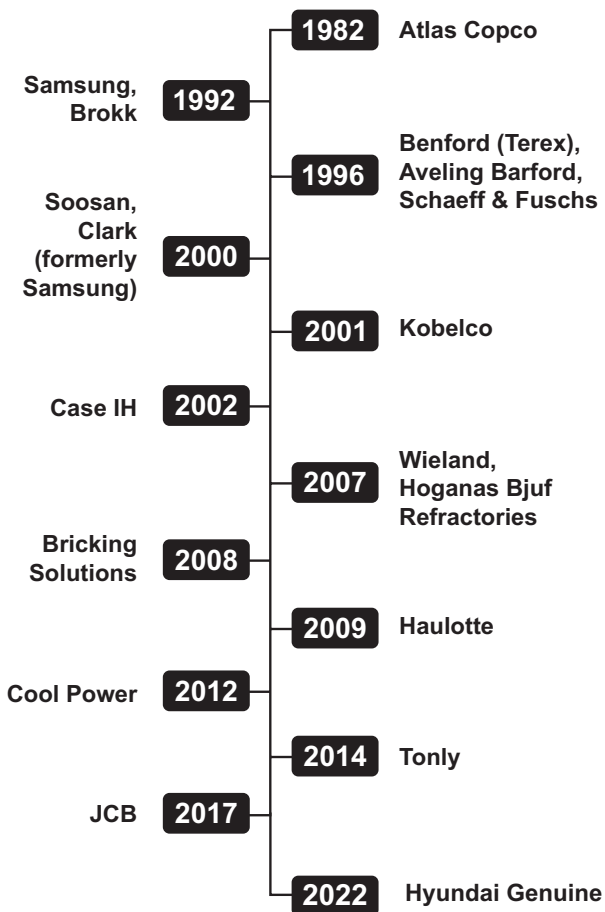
1982 Atlas Copco

Samsung, Brokk 1992

1996 Benford (Terex), Aveling Barford, Schaeff & Fuschs

Soosan, Clark (formerly Samsung) 2000

2001 Kobelco

Case IH 2002

2007 Wieland, Hoganas Bjuf Refractories

Bricking Solutions 2008

2009 Haulotte

Cool Power 2012

2014 Tonly

JCB 2017

2022 Hyundai Genuine